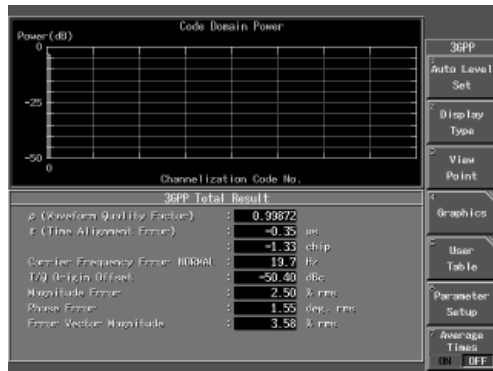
Code Domain Power

Power(dB)

0

-25

-50

0

Channelization Code No.

3GPP Total Result

ρ (Waveform Quality Factor) : 0.99872

τ (Time Alignment Error) : -0.35 μs

-1.33 chip

Carrier Frequency Error NORMAL : 19.7 Hz

I/Q Origin Offset : -50.40 dBc

Magnitude Error : 2.50 % rms

Phase Error : 1.55 deg. rms

Error Vector Magnitude : 3.58 % rms

3GPP

Auto Level Set

Display Type

View Point

Graphics

User Table

Parameter Setup

Average Times

ON OFF